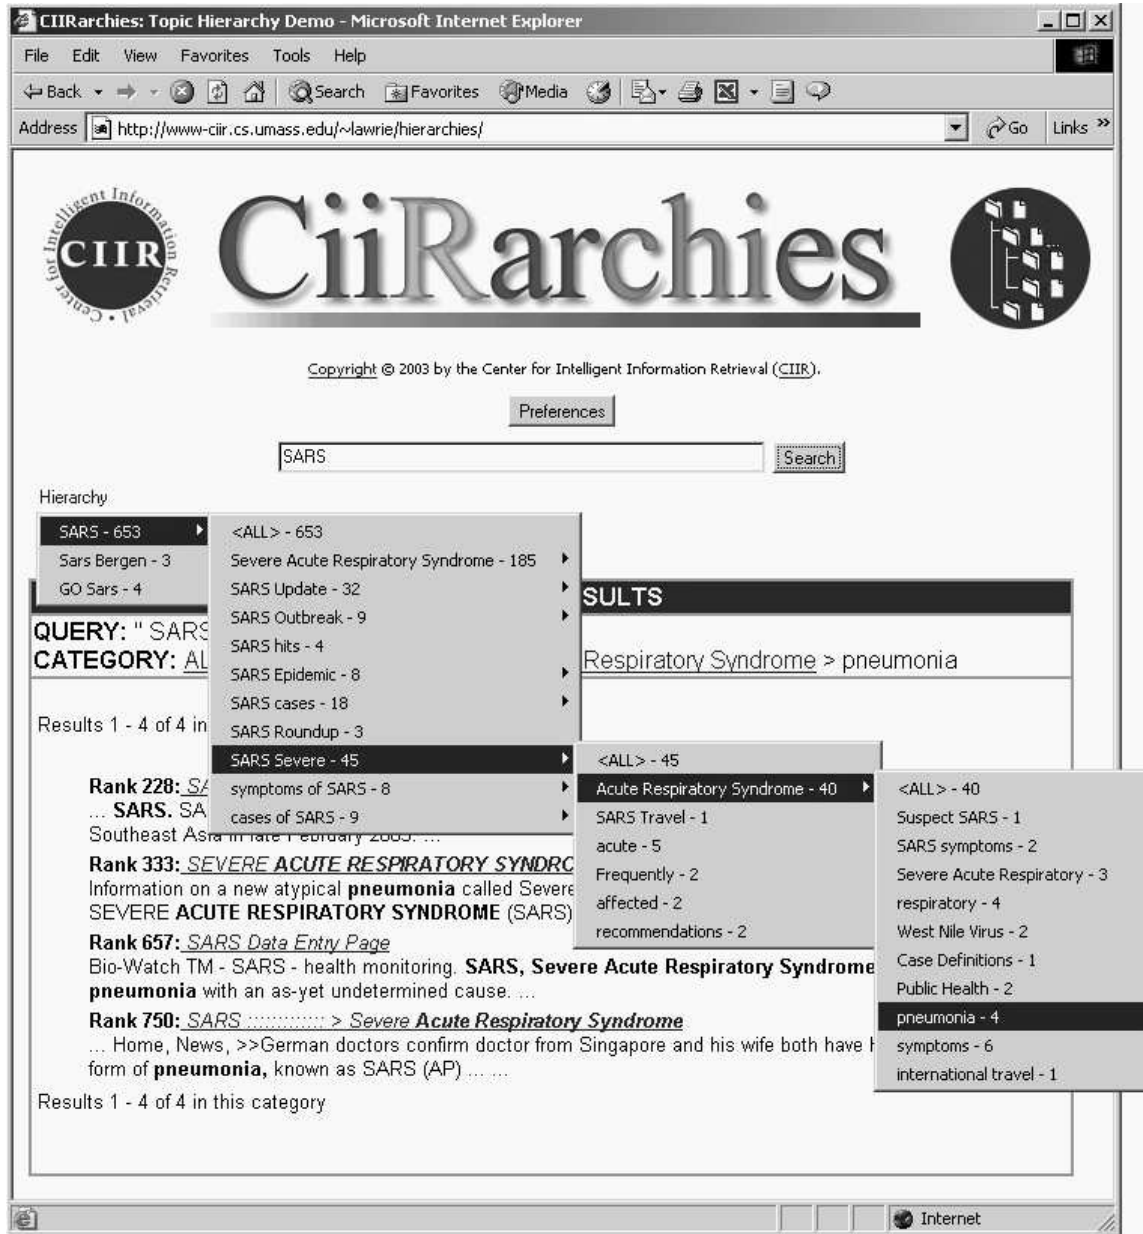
CIIRarchies: Topic Hierarchy Demo - Microsoft Internet Explorer

File Edit View Favorites Tools Help

Back Search Favorites Media

Address http://www-ciir.cs.umass.edu/~lawrie/hierarchies/ Go Links »

Center for Intelligent Information Retrieval CIIR

CiiRarchies

Copyright © 2003 by the Center for Intelligent Information Retrieval (CIIR).

Preferences

SARS

Search

Hierarchy

SARS - 653
Sars Bergen - 3
GO Sars - 4

<ALL> - 653
Severe Acute Respiratory Syndrome - 185
SARS Update - 32
SARS Outbreak - 9
SARS hits - 4
SARS Epidemic - 8
SARS cases - 18
SARS Roundup - 3
SARS Severe - 45
symptoms of SARS - 8
cases of SARS - 9

<ALL> - 45
Acute Respiratory Syndrome - 40
SARS Travel - 1
acute - 5
Frequently - 2
affected - 2
recommendations - 2

<ALL> - 40
Suspect SARS - 1
SARS symptoms - 2
Severe Acute Respiratory - 3
respiratory - 4
West Nile Virus - 2
Case Definitions - 1
Public Health - 2
pneumonia - 4
symptoms - 6
international travel - 1

SULTS

QUERY: " SARS
CATEGORY: AL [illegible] Respiratory Syndrome > pneumonia

Results 1 - 4 of 4 in

Rank 228: SA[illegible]
... SARS. SA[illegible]
Southeast Asi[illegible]

Rank 333: SEVERE ACUTE RESPIRATORY SYNDRC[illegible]
Information on a new atypical pneumonia called Severe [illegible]
SEVERE ACUTE RESPIRATORY SYNDROME (SARS) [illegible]

Rank 657: SARS Data Entry Page
Bio-Watch TM - SARS - health monitoring. SARS, Severe Acute Respiratory Syndrome
pneumonia with an as-yet undetermined cause. ...

Rank 750: SARS :::::::::::: > Severe Acute Respiratory Syndrome
... Home, News, >>German doctors confirm doctor from Singapore and his wife both have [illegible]
form of pneumonia, known as SARS (AP) ... ...

Results 1 - 4 of 4 in this category

Internet